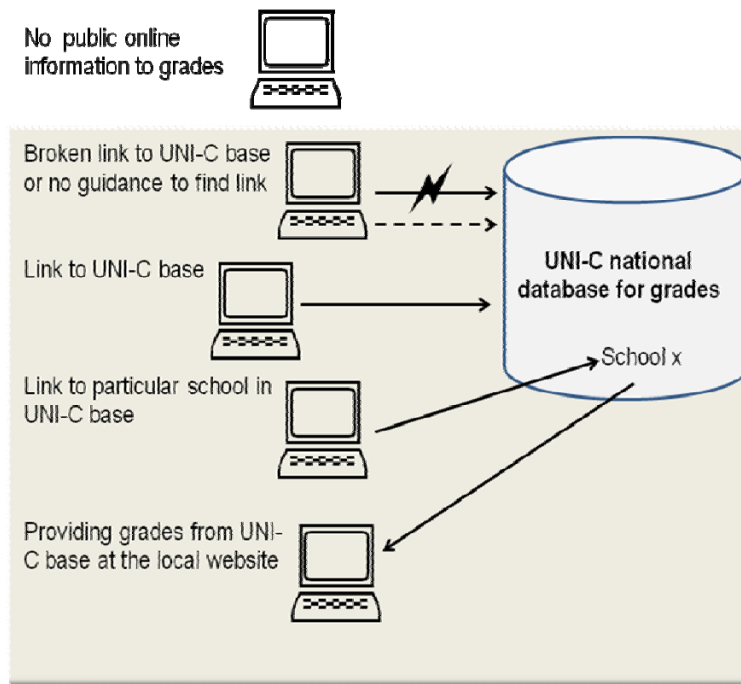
No public online information to grades

Broken link to UNI-C base or no guidance to find link

Link to UNI-C base

Link to particular school in UNI-C base

Providing grades from UNI-C base at the local website

UNI-C national database for grades

School x